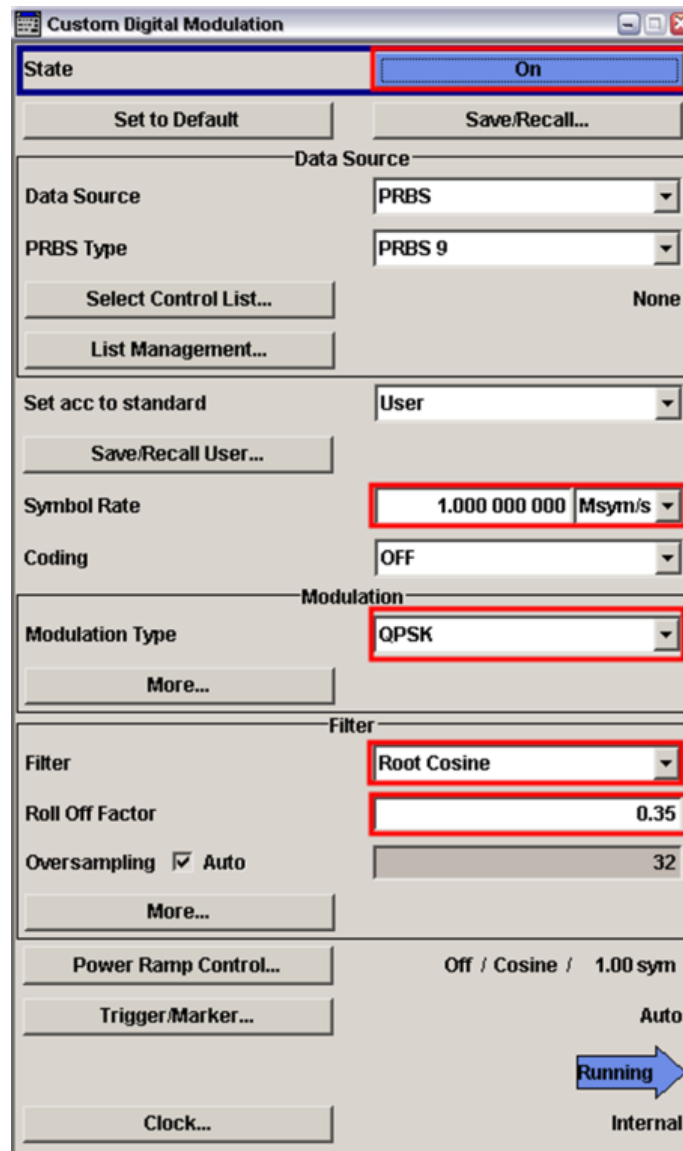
Custom Digital Modulation

State | On

Set to Default

Save/Recall...

Data Source

Data Source | PRBS

PRBS Type | PRBS 9

Select Control List... | None

List Management...

Set acc to standard | User

Save/Recall User...

Symbol Rate | 1.000 000 000 | Msym/s

Coding | OFF

Modulation

Modulation Type | QPSK

More...

Filter

Filter | Root Cosine

Roll Off Factor | 0.35

Oversampling ☑ Auto | 32

More...

Power Ramp Control... | Off / Cosine / 1.00 sym

Trigger/Marker... | Auto

Running

Clock... | Internal